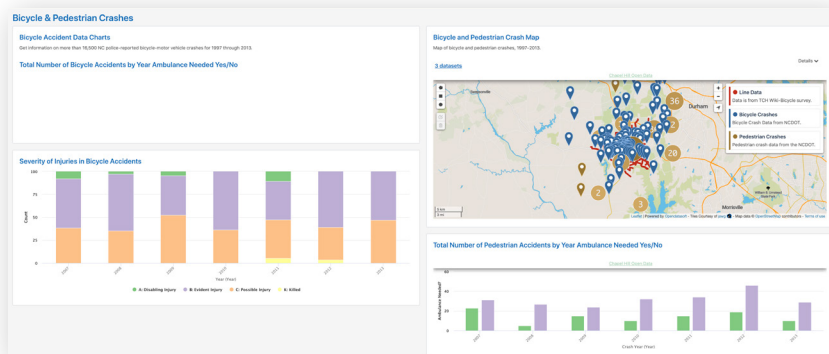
Bicycle & Pedestrian Crashes

Bicycle Accident Data Charts

Get information on more than 16,500 NC police-reported bicycle-motor vehicle crashes for 1997 through 2013.

Total Number of Bicycle Accidents by Year Ambulance Needed Yes/No

Severity of Injuries in Bicycle Accidents

100
75
50
25
0

Count

2007 2008 2009 2010 2011 2012 2013

Year (Year)

A: Disabling Injury B: Evident Injury C: Possible Injury K: Killed

Bicycle and Pedestrian Crash Map

Map of bicycle and pedestrian crashes, 1997-2013.

3 datasets

Details

Line Data
Data is from TCH Wiki-Bicycle survey.

Bicycle Crashes
Bicycle Crash Data from NCDOT.

Pedestrian Crashes
Pedestrian crash data from the NCDOT.

Durham

36

20

2

Morrisville

5 km
3 mi

Leaflet | Powered by Openstreetmap · Tiles courtesy of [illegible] · Map data © OpenStreetMap contributors · Terms of use

Total Number of Pedestrian Accidents by Year Ambulance Needed Yes/No

60
40
20
0

Ambulance Needed

2007 2008 2009 2010 2011 2012 2013

Crash Year (Year)